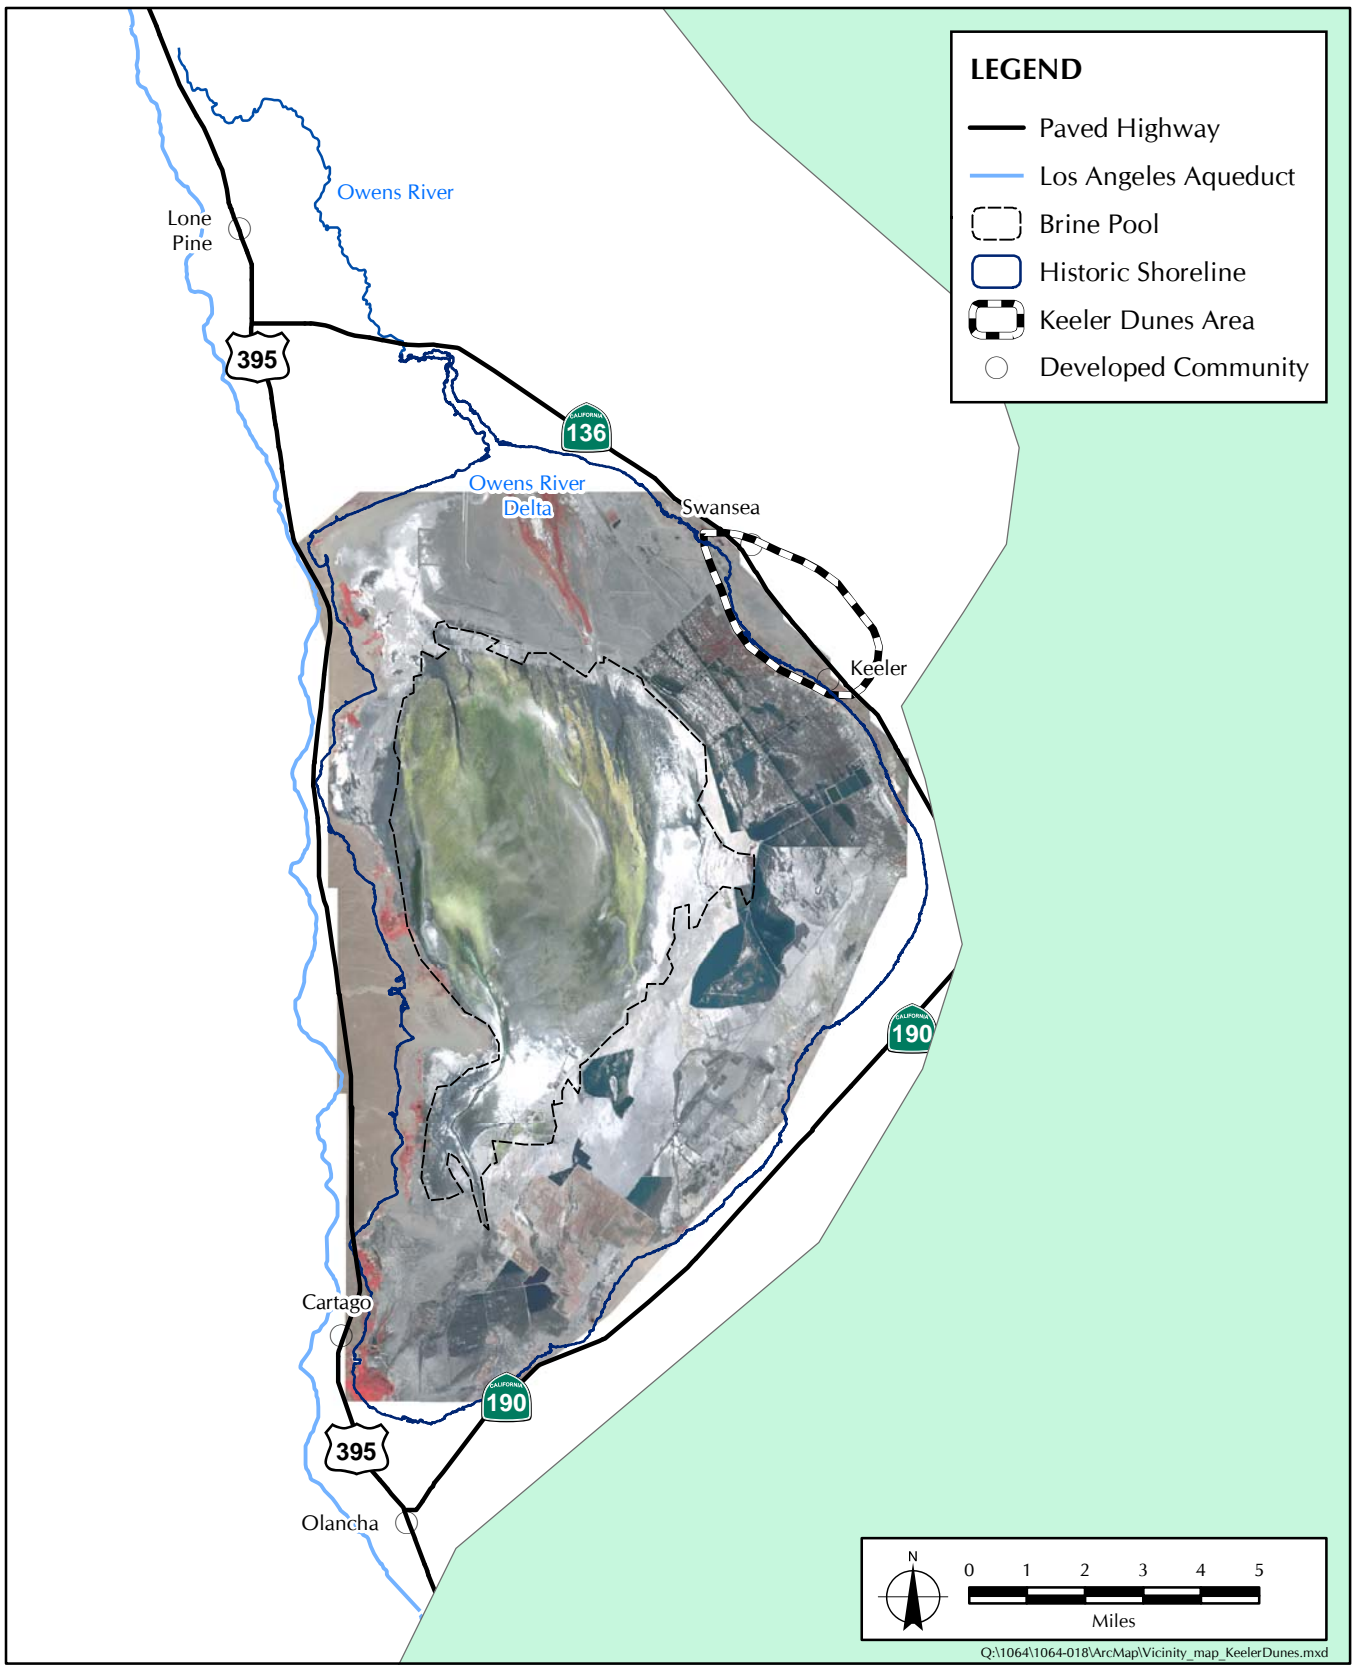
LEGEND
Paved Highway
Los Angeles Aqueduct
Brine Pool
Historic Shoreline
Keeler Dunes Area
Developed Community

Owens River
Lone Pine
395
136
CALIFORNIA
Owens River Delta
Swansea
Keeler
190
CALIFORNIA
Cartago
190
CALIFORNIA
395
Olancha

N
0 1 2 3 4 5
Miles

Q:\1064\1064-018\ArcMap\Vicinity_map_KeelerDunes.mxd